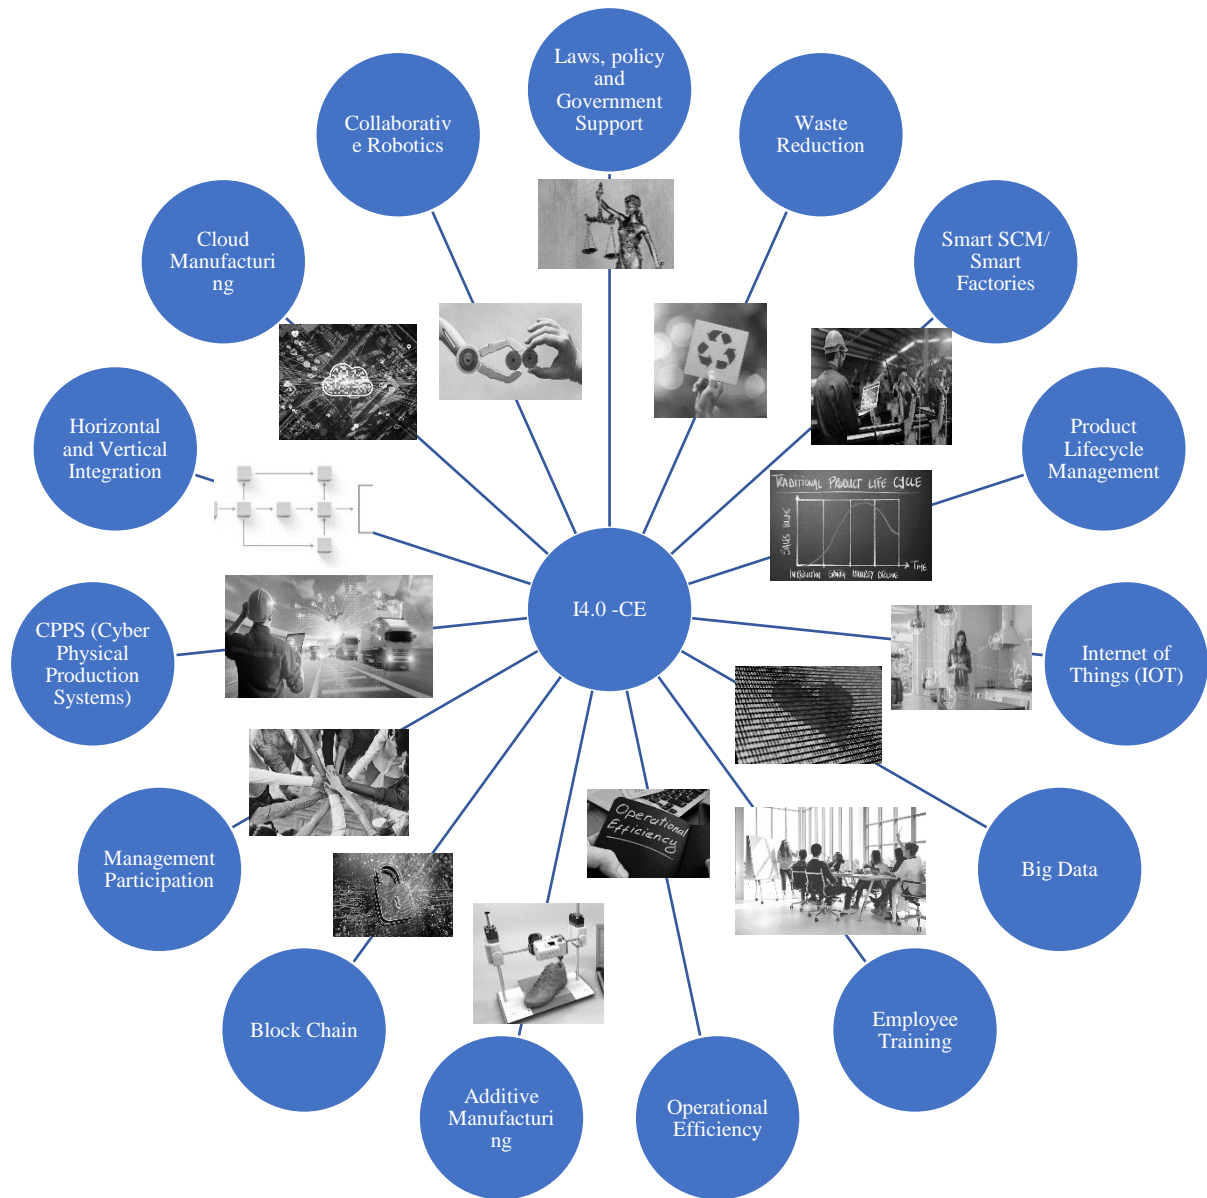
Laws, policy and Government Support

Collaborativ e Robotics

Waste Reduction

Cloud Manufacturi ng

Smart SCM/ Smart Factories

Horizontal and Vertical Integration

Product Lifecycle Management

TRADITIONAL PRODUCT LIFE CYCLE
SALES VOLUME
INTRODUCTION GROWTH MATURITY DECLINE
TIME

I4.0 -CE

CPPS (Cyber Physical Production Systems)

Internet of Things (IOT)

Big Data

Operational Efficiency

Management Participation

Block Chain

Employee Training

Additive Manufacturi ng

Operational Efficiency